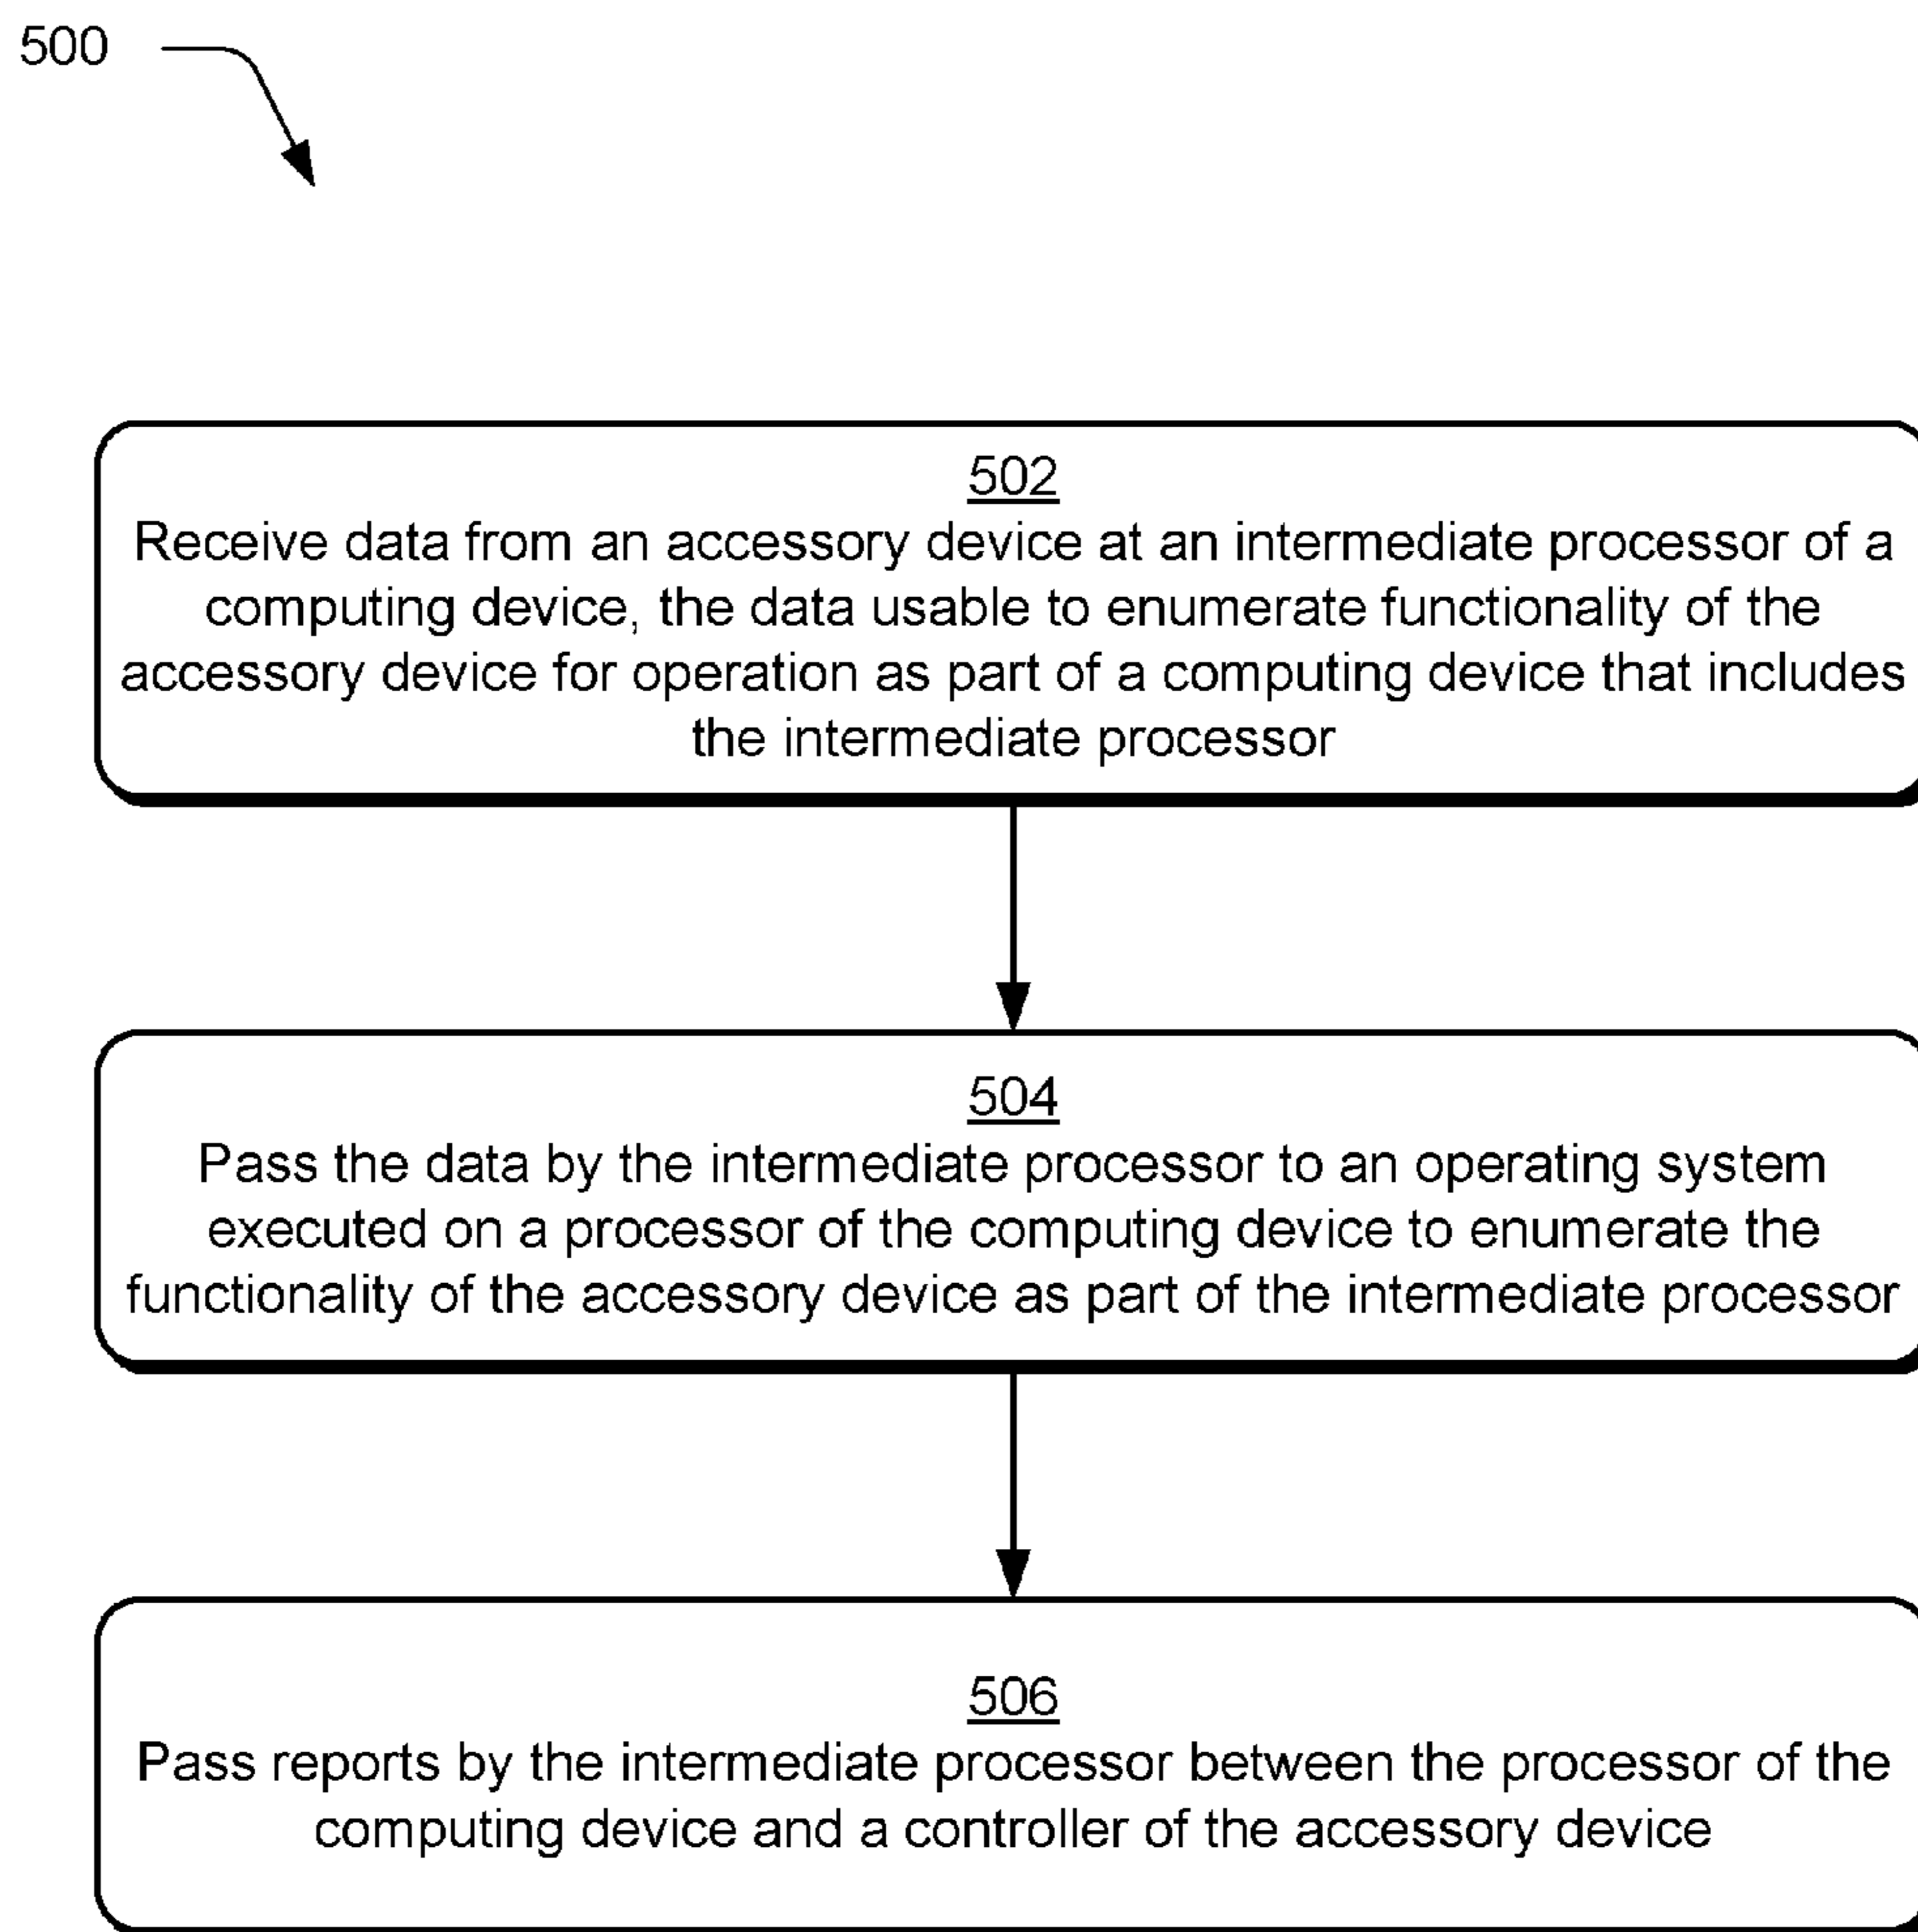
500

502
Receive data from an accessory device at an intermediate processor of a computing device, the data usable to enumerate functionality of the accessory device for operation as part of a computing device that includes the intermediate processor

504
Pass the data by the intermediate processor to an operating system executed on a processor of the computing device to enumerate the functionality of the accessory device as part of the intermediate processor

506
Pass reports by the intermediate processor between the processor of the computing device and a controller of the accessory device